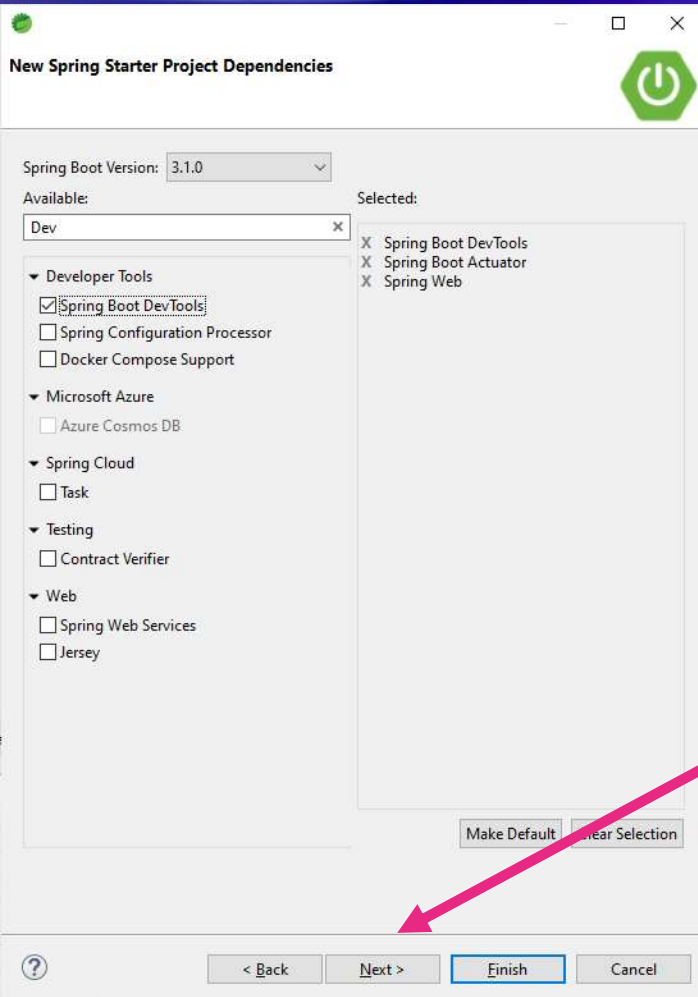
New Spring Starter Project Dependencies

Spring Boot Version: 3.1.0

Available:

Dev

Selected:

X Spring Boot DevTools
X Spring Boot Actuator
X Spring Web

Developer Tools
Spring Boot DevTools
Spring Configuration Processor
Docker Compose Support

Microsoft Azure
Azure Cosmos DB

Spring Cloud
Task

Testing
Contract Verifier

Web
Spring Web Services
Jersey

Make Default
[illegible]lear Selection

?
< Back
Next >
Finish
Cancel